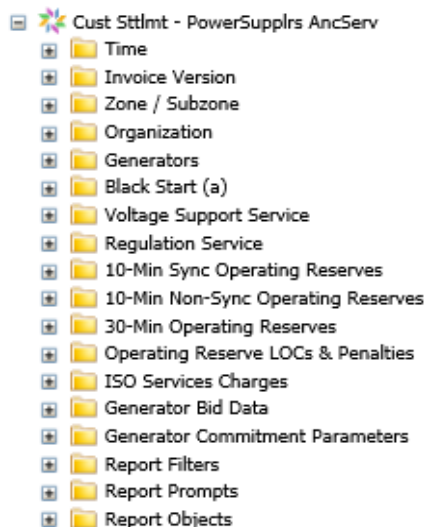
Cust Sttlmt - PowerSupplrs AncServ
Time
Invoice Version
Zone / Subzone
Organization
Generators
Black Start (a)
Voltage Support Service
Regulation Service
10-Min Sync Operating Reserves
10-Min Non-Sync Operating Reserves
30-Min Operating Reserves
Operating Reserve LOCs & Penalties
ISO Services Charges
Generator Bid Data
Generator Commitment Parameters
Report Filters
Report Prompts
Report Objects